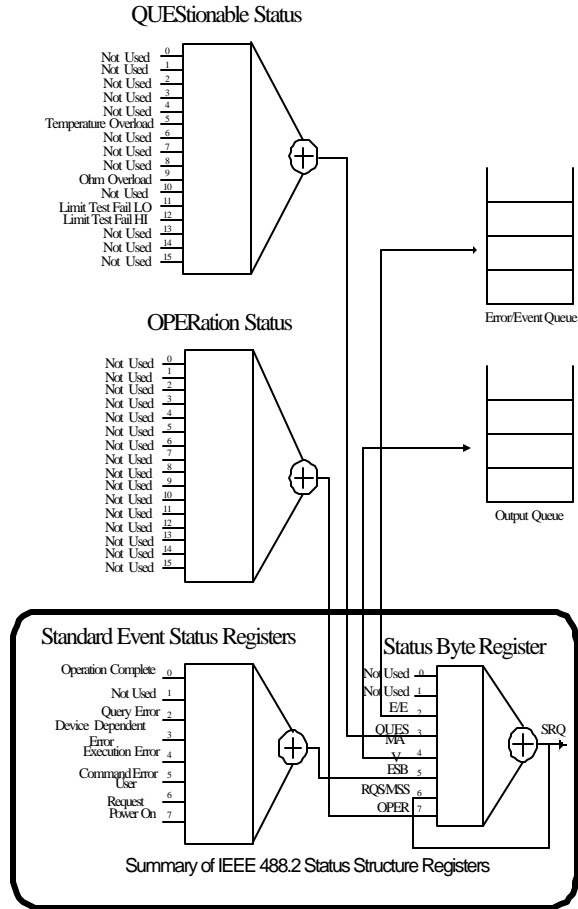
QUEStionable Status

Not Used 0
Not Used 1
Not Used 2
Not Used 3
Not Used 4
Temperature Overload 5
Not Used 6
Not Used 7
Not Used 8
Ohm Overload 9
Not Used 10
Limit Test Fail LO 11
Limit Test Fail HI 12
Not Used 13
Not Used 14
Not Used 15

Error/Event Queue

OPERation Status

Not Used 0
Not Used 1
Not Used 2
Not Used 3
Not Used 4
Not Used 5
Not Used 6
Not Used 7
Not Used 8
Not Used 9
Not Used 10
Not Used 11
Not Used 12
Not Used 13
Not Used 14
Not Used 15

Output Queue

Standard Event Status Registers

Operation Complete 0
Not Used 1
Query Error 2
Device Dependent Error 3
Execution Error 4
Command Error 5
User Request 6
Power On 7

Status Byte Register

Not Used 0
Not Used 1
E/E 2
QUES 3
MA V 4
ESB 5
RQS/MSS 6
OPER 7

SRQ

Summary of IEEE 488.2 Status Structure Registers